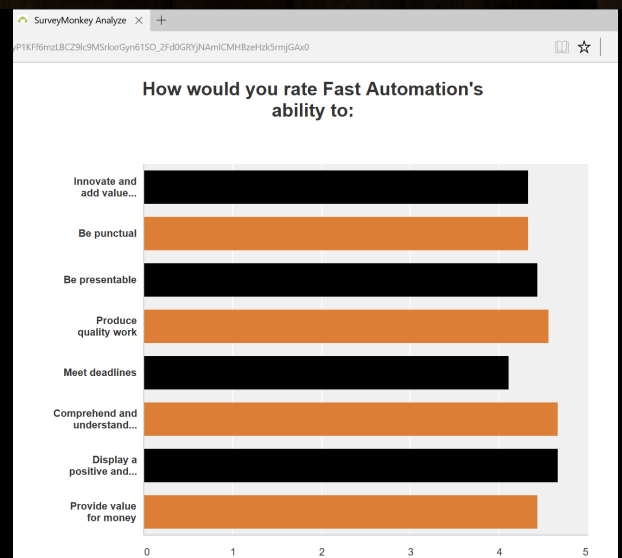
SurveyMonkey Analyze ×  +

/P1KFf6mzLBCZ9lc9MSrkxrGyn61SO_2Fd0GRYjNAmICMHBzeHzk5rmjGAx0

How would you rate Fast Automation's ability to:

Innovate and add value...

Be punctual

Be presentable

Produce quality work

Meet deadlines

Comprehend and understand...

Display a positive and...

Provide value for money

0 1 2 3 4 5